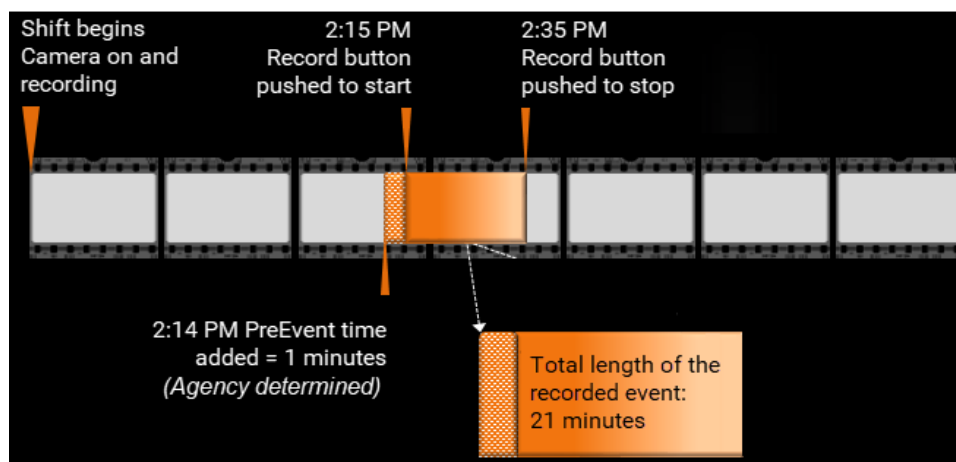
Shift begins
Camera on and recording

2:15 PM
Record button pushed to start

2:35 PM
Record button pushed to stop

2:14 PM PreEvent time added = 1 minutes
*(Agency determined)*

Total length of the recorded event:
21 minutes